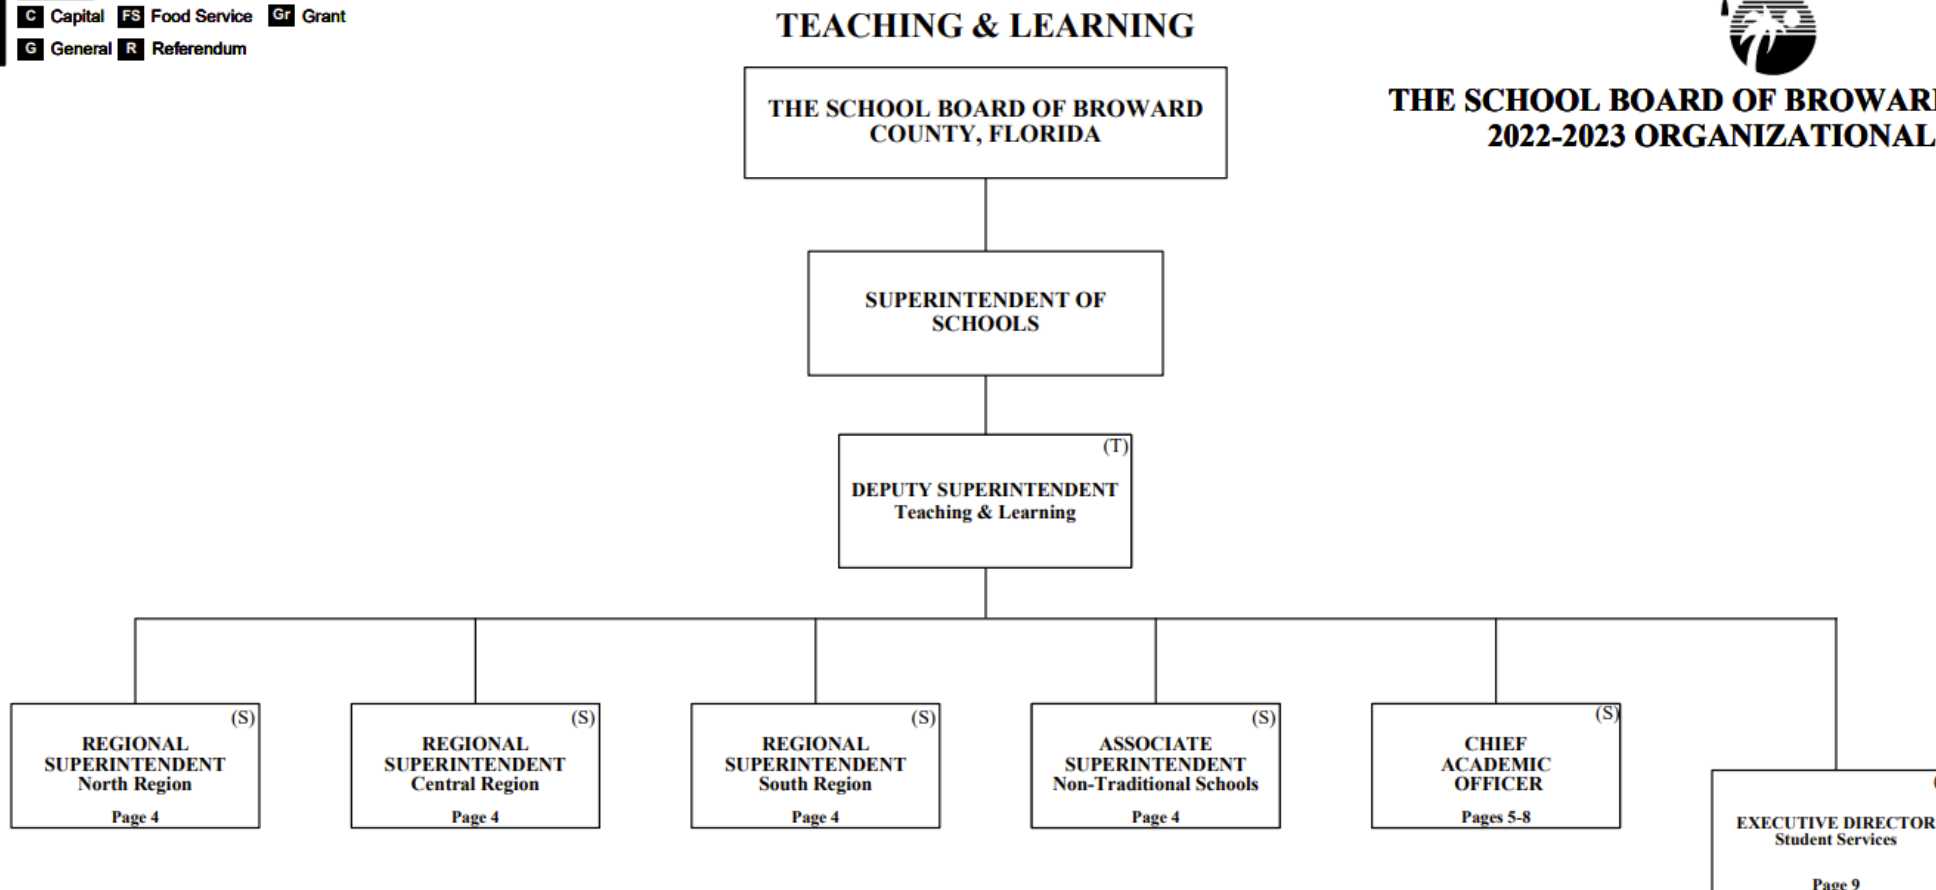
C Capital FS Food Service Gr Grant
G General R Referendum

TEACHING & LEARNING

THE SCHOOL BOARD OF BROWAR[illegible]
2022-2023 ORGANIZATIONAL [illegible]

THE SCHOOL BOARD OF BROWARD COUNTY, FLORIDA

SUPERINTENDENT OF SCHOOLS

(T)
DEPUTY SUPERINTENDENT
Teaching & Learning

(S)
REGIONAL SUPERINTENDENT
North Region
Page 4

(S)
REGIONAL SUPERINTENDENT
Central Region
Page 4

(S)
REGIONAL SUPERINTENDENT
South Region
Page 4

(S)
ASSOCIATE SUPERINTENDENT
Non-Traditional Schools
Page 4

(S)
CHIEF ACADEMIC OFFICER
Pages 5-8

EXECUTIVE DIRECTOR
Student Services
Page 9